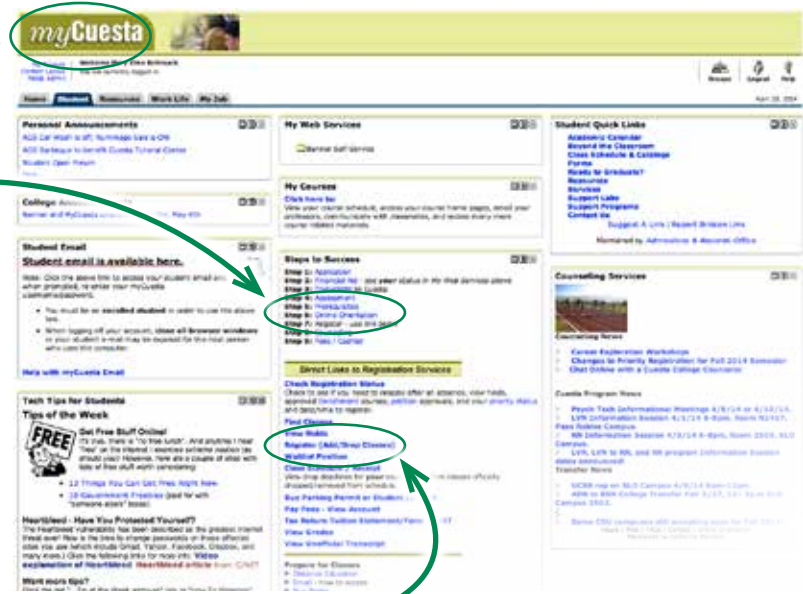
myCuesta

Welcome Back Ellen Brimhark

Home | Student | Resources | Work Life | My Job

Browser | Logout | Help

Personal Announcements
ACS Car Wash is off; Rummage Sale is ON
ACS Barbeque to benefit Cuesta Tutorial Center
Student Open Forum

College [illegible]

Student Email
Student email is available here.
Note: Click the above link to access your student email and, when prompted, re-enter your myCuesta username/password.
You must be an enrolled student in order to use the above link.
When logging off your account, close all browser windows or your student e-mail may be exposed for the next person who uses the computer.
Help with myCuesta Email

Tech Tips for Students
Tips of the Week
FREE
Get Free Stuff Online!
12 Things You Can Get Free Right Now
10 Government Freebies
Heartbleed - Have You Protected Yourself?
Want more tips?

My Web Services
Banner Self Service

My Courses
Click here for

Steps to Success
Step 1: Application
Step 2: Financial Aid
Step 3: Assessment
Step 4: Prerequisites
Step 5: Online Orientation
Step 6: Counseling
Step 7: Register - use the link
Step 8: Fees / Cashier

Direct Links to Registration Services
Check Registration Status
Find Classes
View Holds
Register (Add/Drop Classes)
Waitlist Position
Class Schedule / Receipt
Buy Parking Permit or Student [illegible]
Pay Fees - View Account
Tax Return Tuition Statement/Form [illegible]
View Grades
View Unofficial Transcript

Student Quick Links
Academic Calendar
Beyond the Classroom
Class Schedule & Catalogs
Forms
Ready to Graduate?
Resources
Services
Support Labs
Support Programs
Contact Us
Suggest A Link | Report Broken Link
Maintained by Admissions & Records Office

Counseling Services
Career Exploration Workshops
Changes to Priority Registration for Fall 2014 Semester
Chat Online with a Cuesta College Counselor
Cuesta Program News
Transfer News